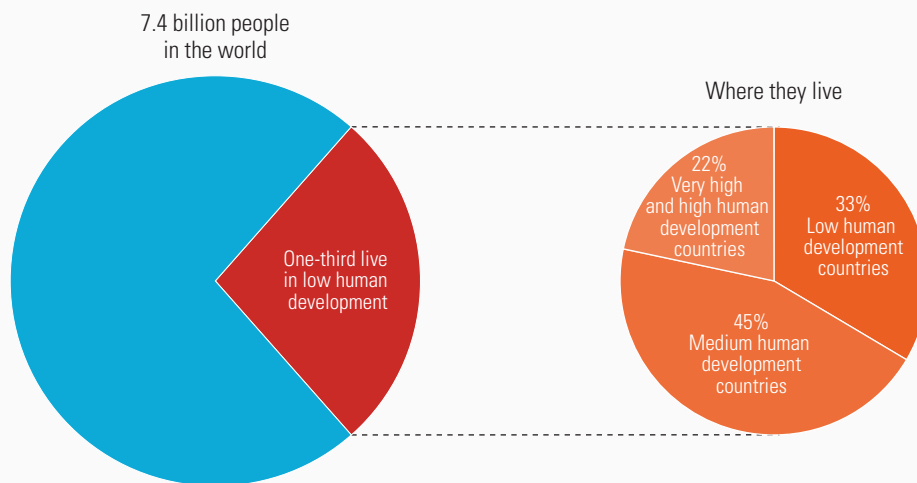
7.4 billion people in the world

One-third live in low human development

Where they live

22% Very high and high human development countries

33% Low human development countries

45% Medium human development countries